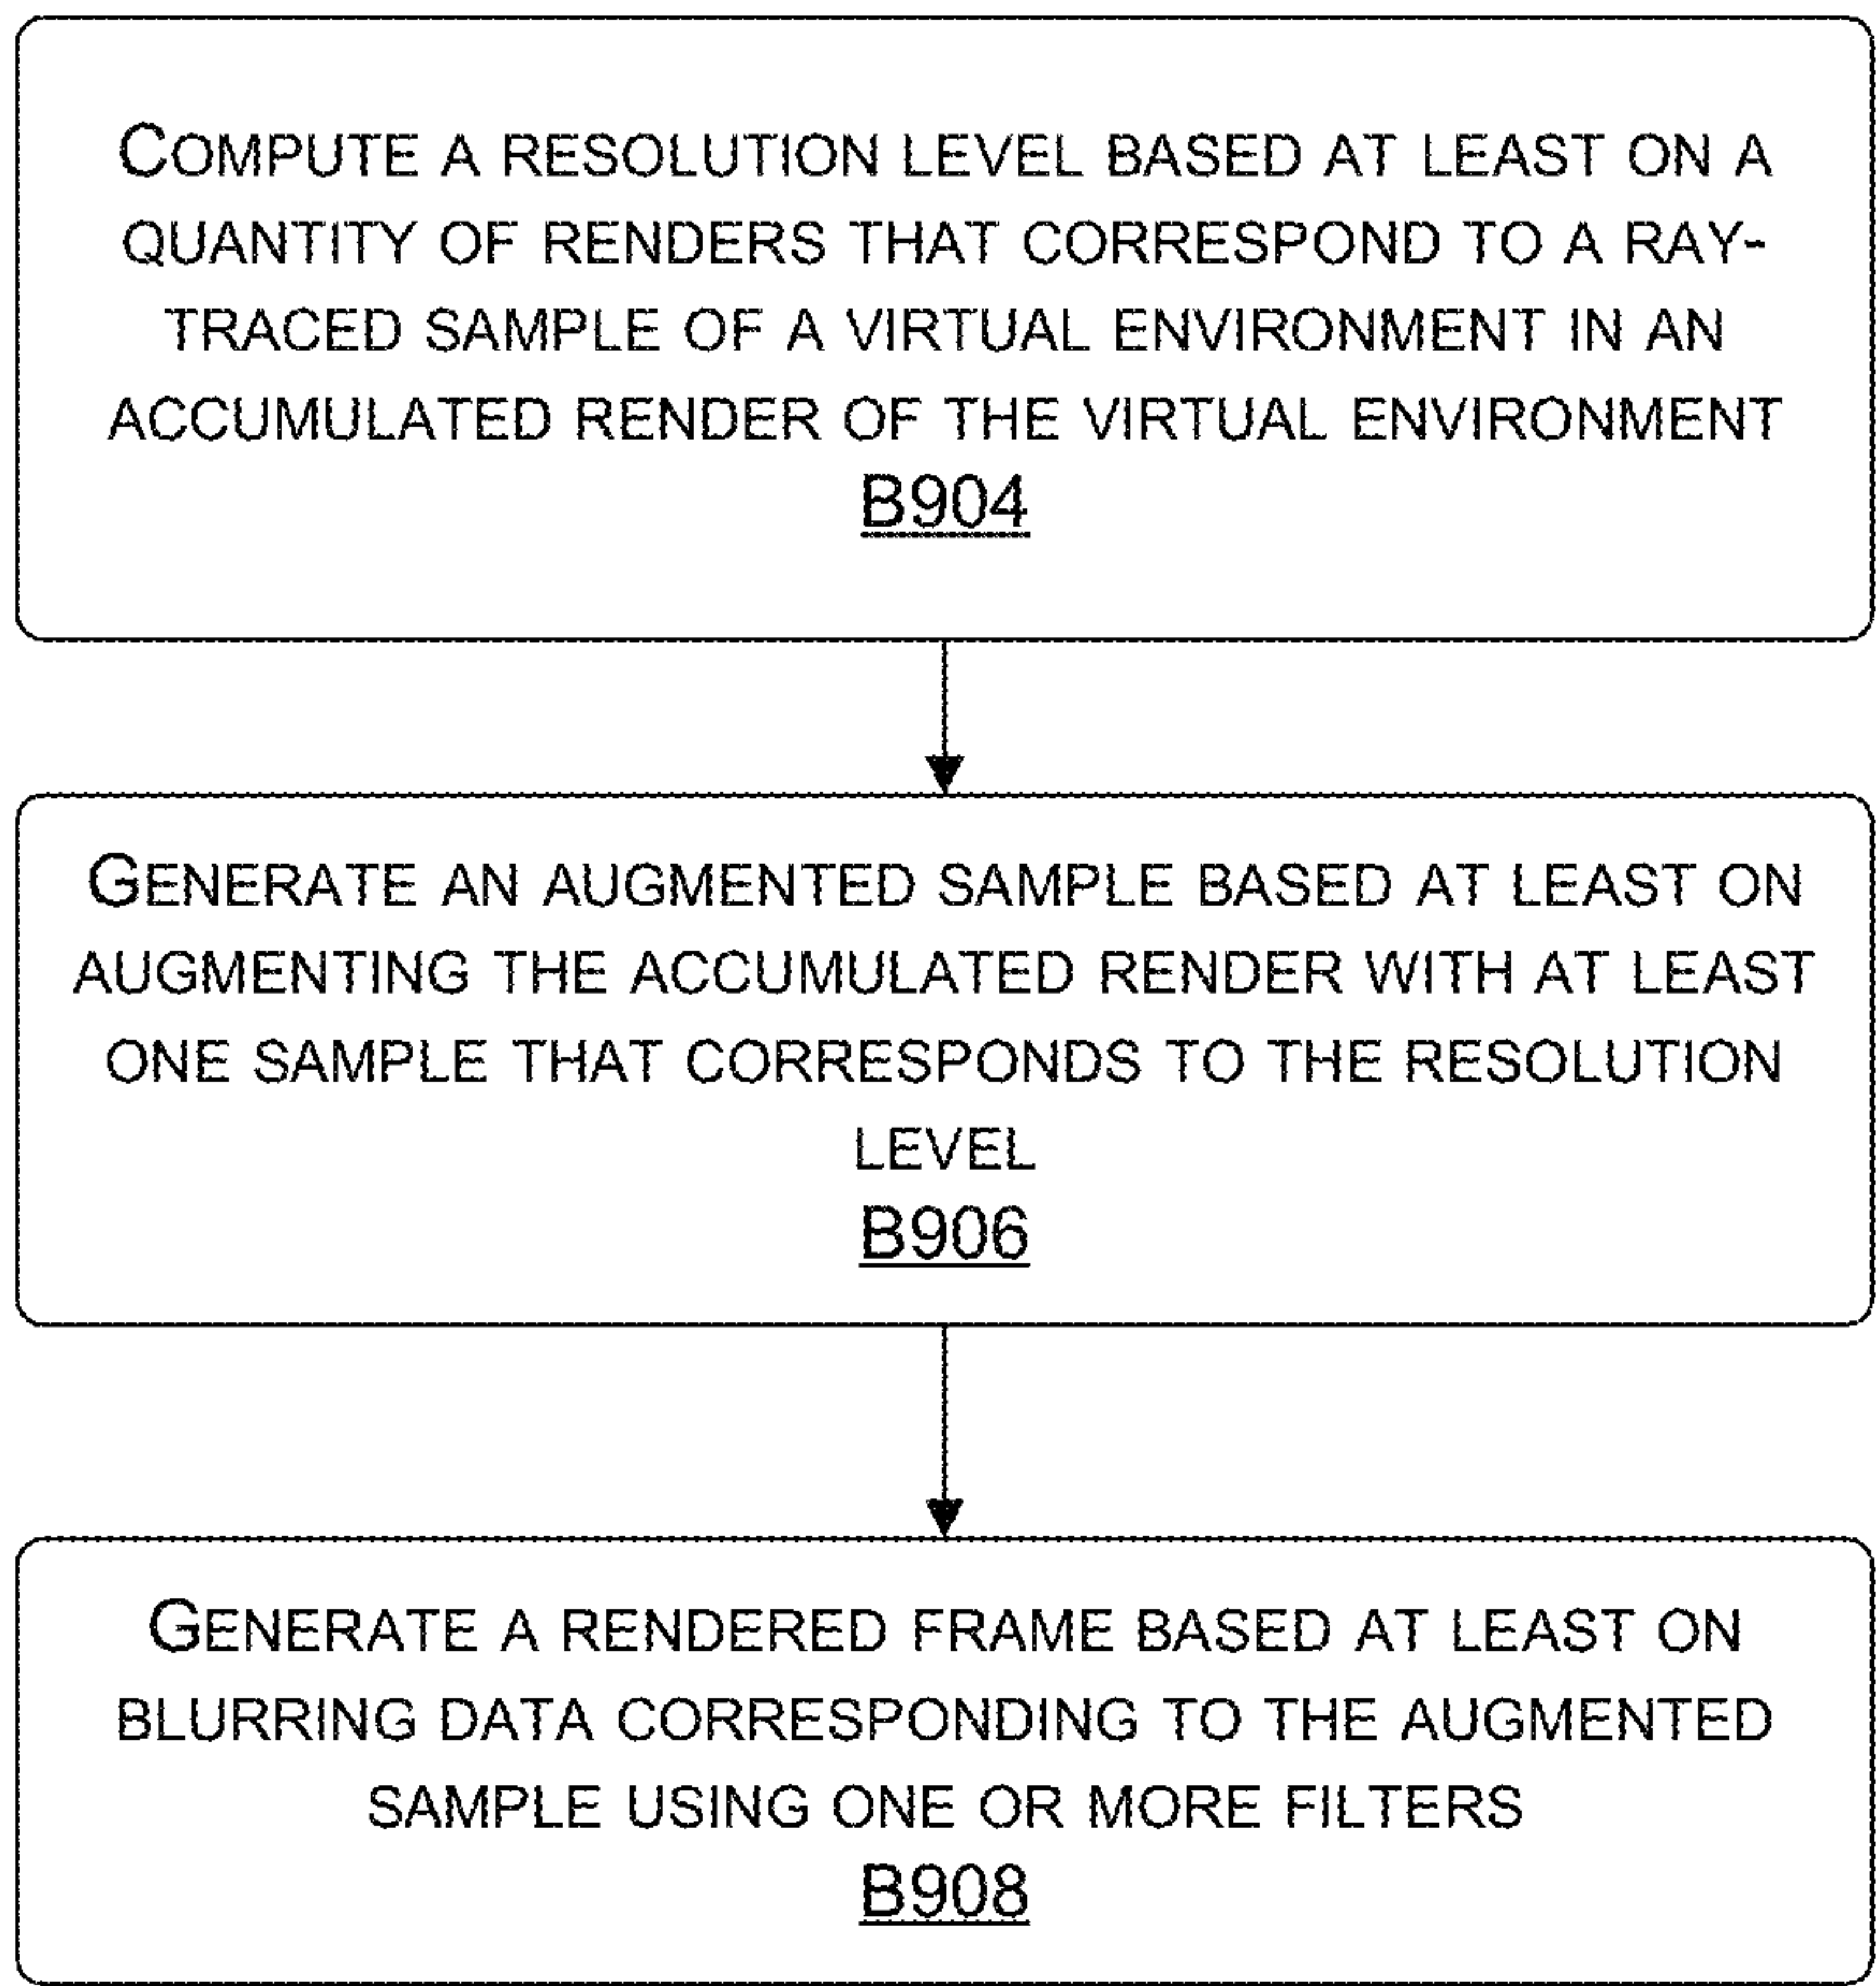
COMPUTE A RESOLUTION LEVEL BASED AT LEAST ON A QUANTITY OF RENDERS THAT CORRESPOND TO A RAY-TRACED SAMPLE OF A VIRTUAL ENVIRONMENT IN AN ACCUMULATED RENDER OF THE VIRTUAL ENVIRONMENT
B904

GENERATE AN AUGMENTED SAMPLE BASED AT LEAST ON AUGMENTING THE ACCUMULATED RENDER WITH AT LEAST ONE SAMPLE THAT CORRESPONDS TO THE RESOLUTION LEVEL
B906

GENERATE A RENDERED FRAME BASED AT LEAST ON BLURRING DATA CORRESPONDING TO THE AUGMENTED SAMPLE USING ONE OR MORE FILTERS
B908